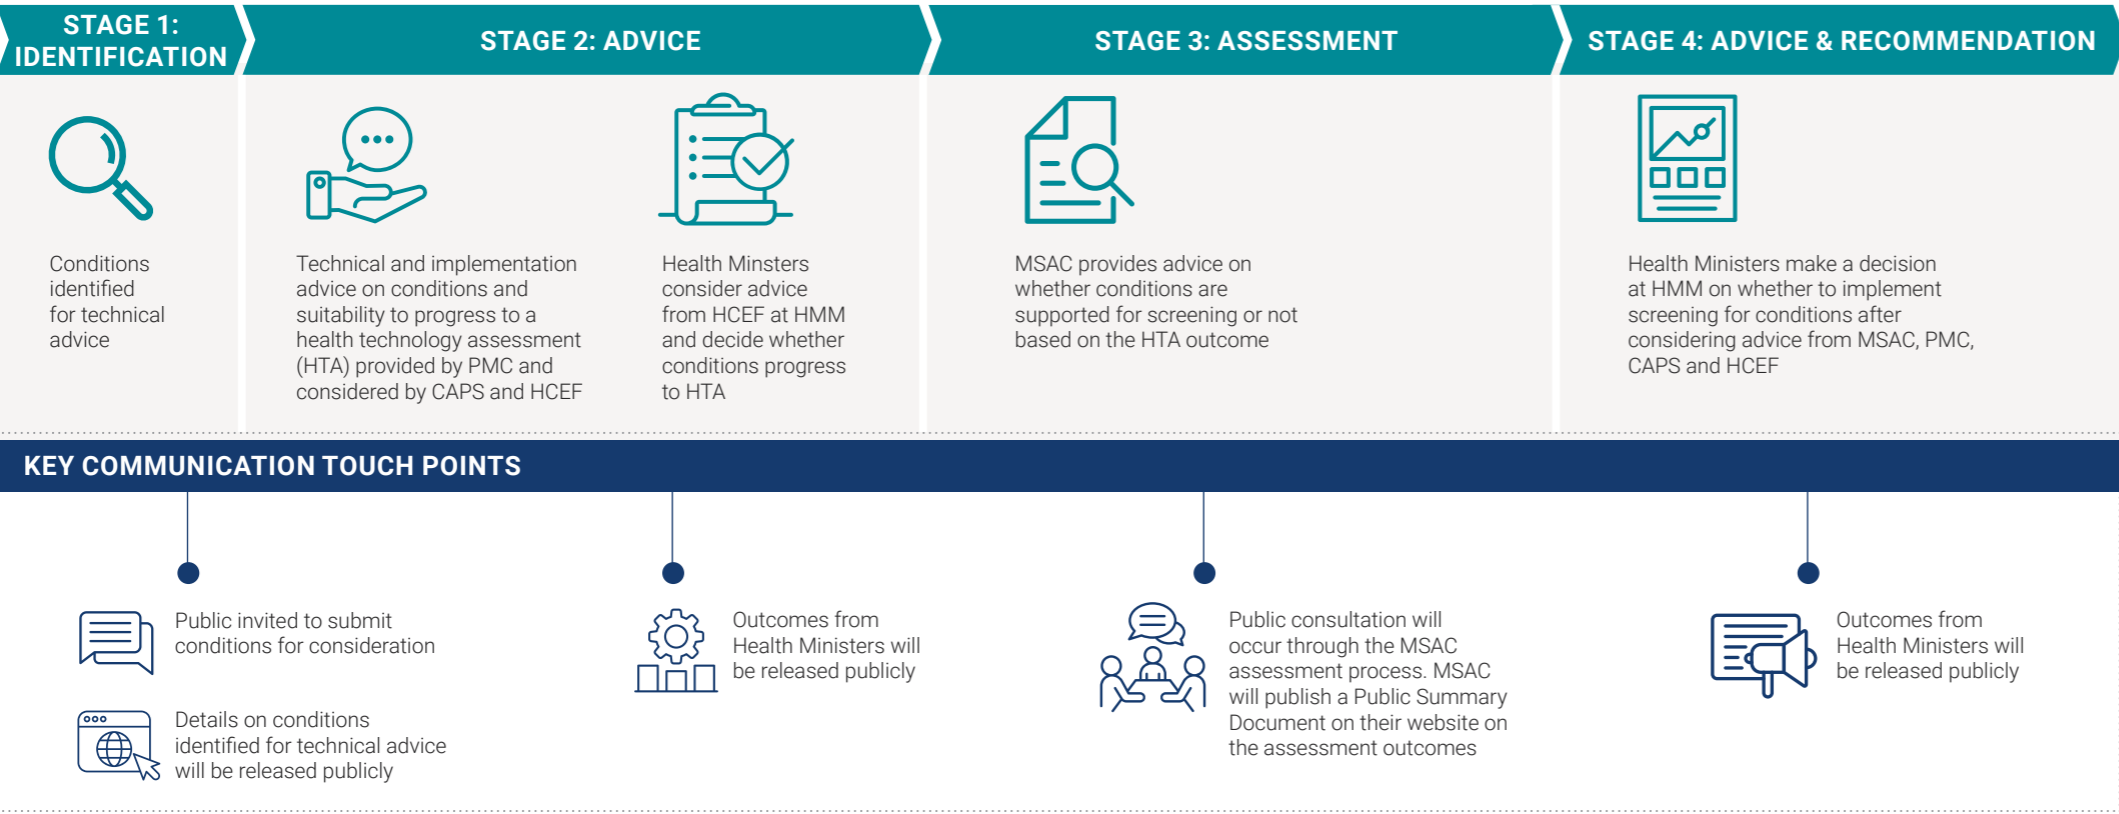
STAGE 1: IDENTIFICATION

Conditions identified for technical advice

STAGE 2: ADVICE

Technical and implementation advice on conditions and suitability to progress to a health technology assessment (HTA) provided by PMC and considered by CAPS and HCEF

Health Minsters consider advice from HCEF at HMM and decide whether conditions progress to HTA

STAGE 3: ASSESSMENT

MSAC provides advice on whether conditions are supported for screening or not based on the HTA outcome

STAGE 4: ADVICE & RECOMMENDATION

Health Ministers make a decision at HMM on whether to implement screening for conditions after considering advice from MSAC, PMC, CAPS and HCEF

KEY COMMUNICATION TOUCH POINTS

Public invited to submit conditions for consideration

Details on conditions identified for technical advice will be released publicly

Outcomes from Health Ministers will be released publicly

Public consultation will occur through the MSAC assessment process. MSAC will publish a Public Summary Document on their website on the assessment outcomes

Outcomes from Health Ministers will be released publicly